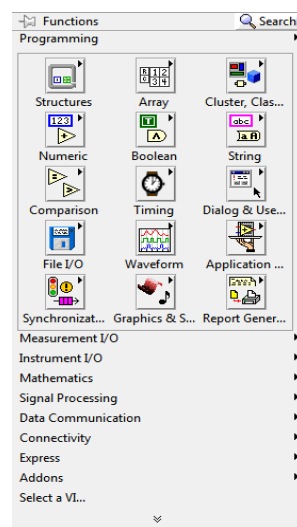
Functions
Search
Programming

Structures
Array
Cluster, Clas...
Numeric
Boolean
String
Comparison
Timing
Dialog & Use...
File I/O
Waveform
Application ...
Synchronizat...
Graphics & S...
Report Gener...

Measurement I/O
Instrument I/O
Mathematics
Signal Processing
Data Communication
Connectivity
Express
Addons
Select a VI...